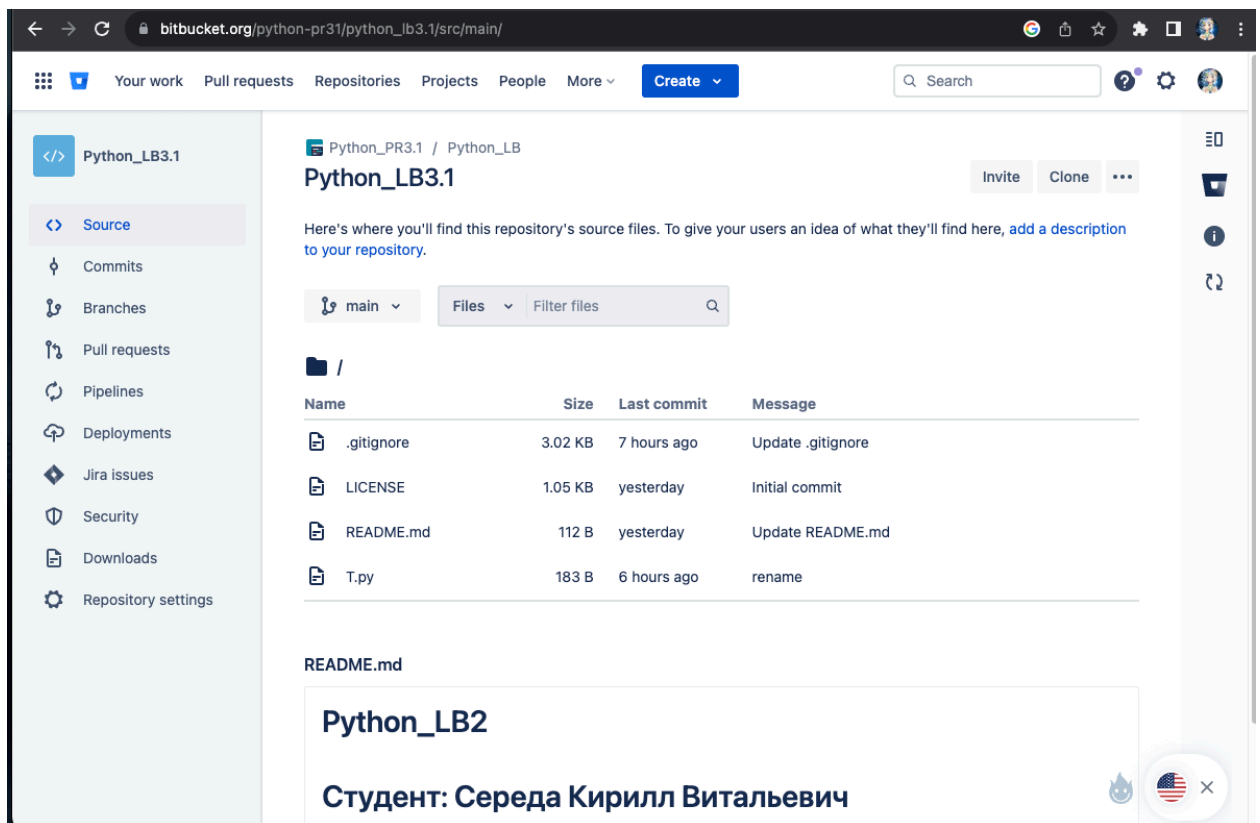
bitbucket.org/python-pr31/python_lb3.1/src/main/

Your work Pull requests Repositories Projects People More Create

Search

Python_LB3.1

Source
Commits
Branches
Pull requests
Pipelines
Deployments
Jira issues
Security
Downloads
Repository settings

Python_PR3.1 / Python_LB

Python_LB3.1

Invite Clone •••

Here's where you'll find this repository's source files. To give your users an idea of what they'll find here, add a description to your repository.

main

Files Filter files

/

| Name | Size | Last commit | Message |
|---|---|---|---|
| .gitignore | 3.02 KB | 7 hours ago | Update .gitignore |
| LICENSE | 1.05 KB | yesterday | Initial commit |
| README.md | 112 B | yesterday | Update README.md |
| T.py | 183 B | 6 hours ago | rename |

README.md

Python_LB2

Студент: Середа Кирилл Витальевич